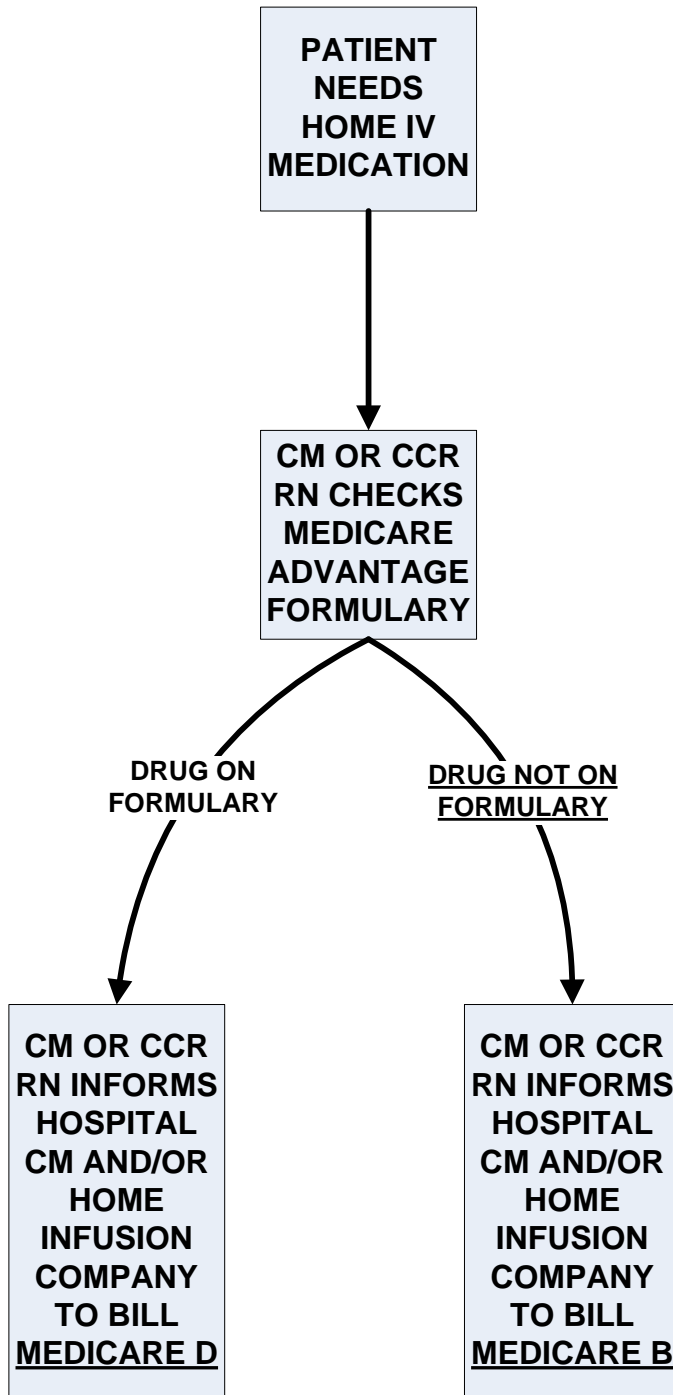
PATIENT NEEDS HOME IV MEDICATION

CM OR CCR RN CHECKS MEDICARE ADVANTAGE FORMULARY

DRUG ON FORMULARY

DRUG NOT ON FORMULARY

CM OR CCR RN INFORMS HOSPITAL CM AND/OR HOME INFUSION COMPANY TO BILL MEDICARE D

CM OR CCR RN INFORMS HOSPITAL CM AND/OR HOME INFUSION COMPANY TO BILL MEDICARE B